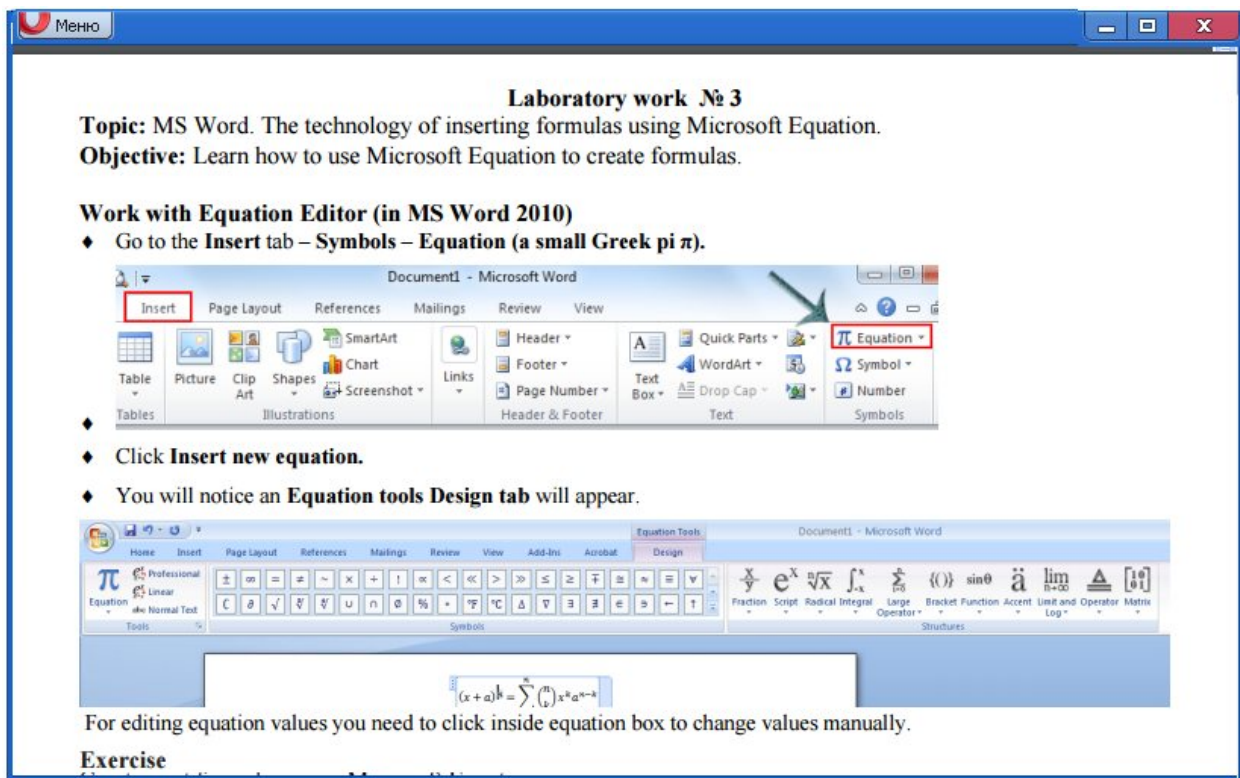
Меню

Laboratory work № 3

**Topic:** MS Word. The technology of inserting formulas using Microsoft Equation.

**Objective:** Learn how to use Microsoft Equation to create formulas.

**Work with Equation Editor (in MS Word 2010)**

♦ Go to the **Insert** tab – **Symbols** – **Equation (a small Greek pi π).**

Document1 - Microsoft Word

Insert Page Layout References Mailings Review View

Table Picture Clip Art Shapes SmartArt Chart Screenshot Links Header Footer Page Number Text Box Quick Parts WordArt Drop Cap π Equation Ω Symbol Number

Tables Illustrations Header & Footer Text Symbols

♦

♦ Click **Insert new equation.**

♦ You will notice an **Equation tools Design tab** will appear.

Equation Tools Document1 - Microsoft Word

Home Insert Page Layout References Mailings Review View Add-Ins Acrobat Design

Equation Professional Linear Normal Text

Tools Symbols

Fraction Script Radical Integral Large Operator Bracket Function Accent Limit and Log Operator Matrix

Structures

$(x+a)^n = \sum_{k=0}^{n} \binom{n}{k} x^k a^{n-k}$

For editing equation values you need to click inside equation box to change values manually.

**Exercise**

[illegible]